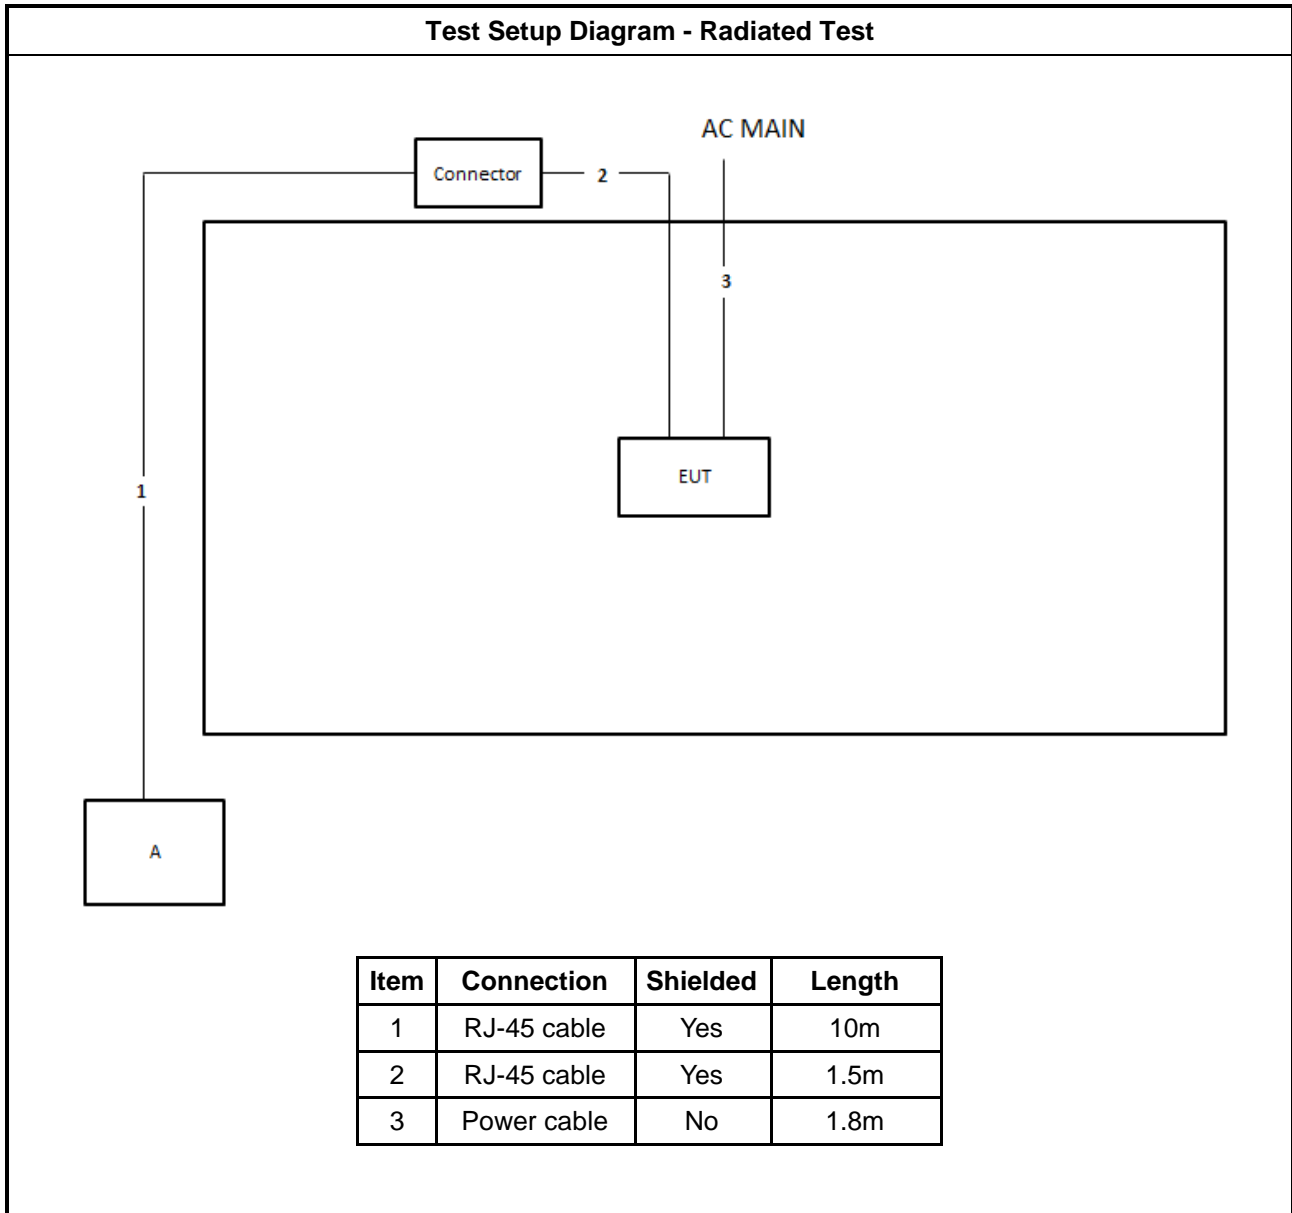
Test Setup Diagram - Radiated Test

AC MAIN

Connector

2

3

1

EUT

A

| Item | Connection | Shielded | Length |
|---|---|---|---|
| 1 | RJ-45 cable | Yes | 10m |
| 2 | RJ-45 cable | Yes | 1.5m |
| 3 | Power cable | No | 1.8m |